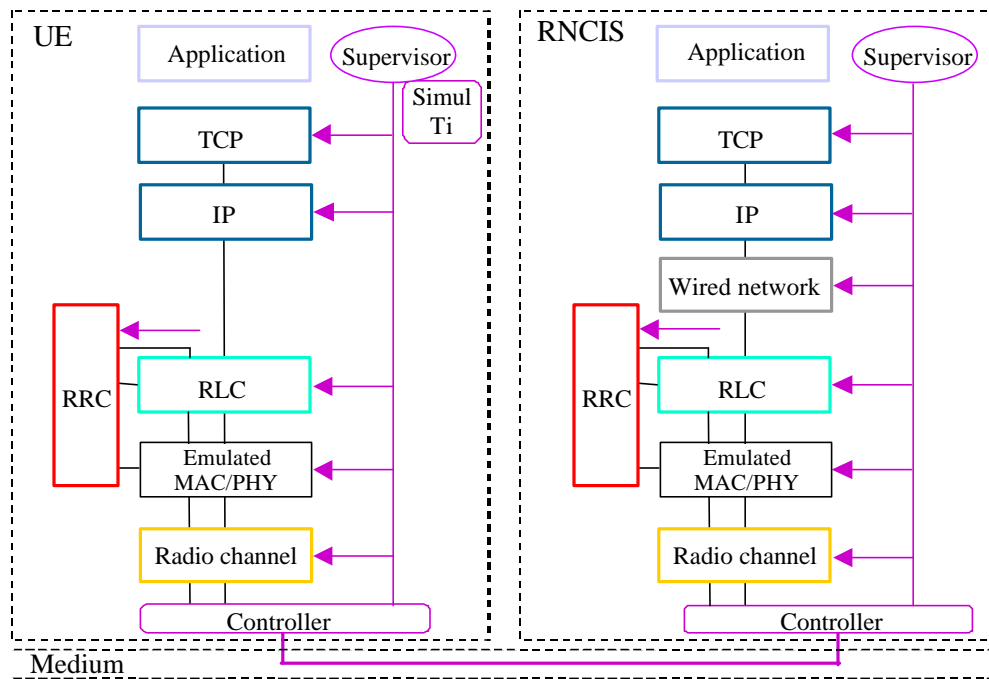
UE

Application

Supervisor

Simul Ti

TCP

IP

RRC

RLC

Emulated MAC/PHY

Radio channel

Controller

RNCIS

Application

Supervisor

TCP

IP

Wired network

RRC

RLC

Emulated MAC/PHY

Radio channel

Controller

Medium